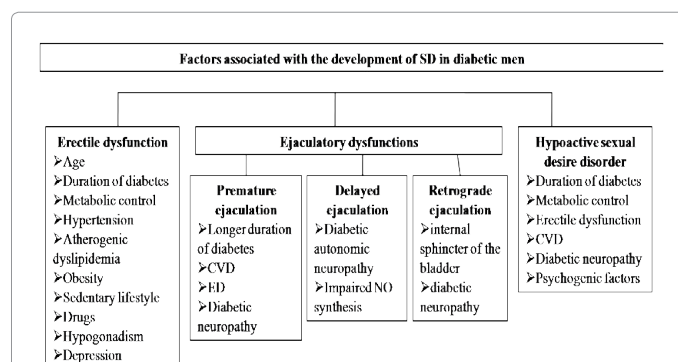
Factors associated with the development of SD in diabetic men

Erectile dysfunction
➢Age
➢Duration of diabetes
➢Metabolic control
➢Hypertension
➢Atherogenic dyslipidemia
➢Obesity
➢Sedentary lifestyle
➢Drugs
➢Hypogonadism
➢Depression

Ejaculatory dysfunctions

Premature ejaculation
➢Longer duration of diabetes
➢CVD
➢ED
➢Diabetic neuropathy

Delayed ejaculation
➢Diabetic autonomic neuropathy
➢Impaired NO synthesis

Retrograde ejaculation
➢internal sphincter of the bladder
➢diabetic neuropathy

Hypoactive sexual desire disorder
➢Duration of diabetes
➢Metabolic control
➢Erectile dysfunction
➢CVD
➢Diabetic neuropathy
➢Psychogenic factors